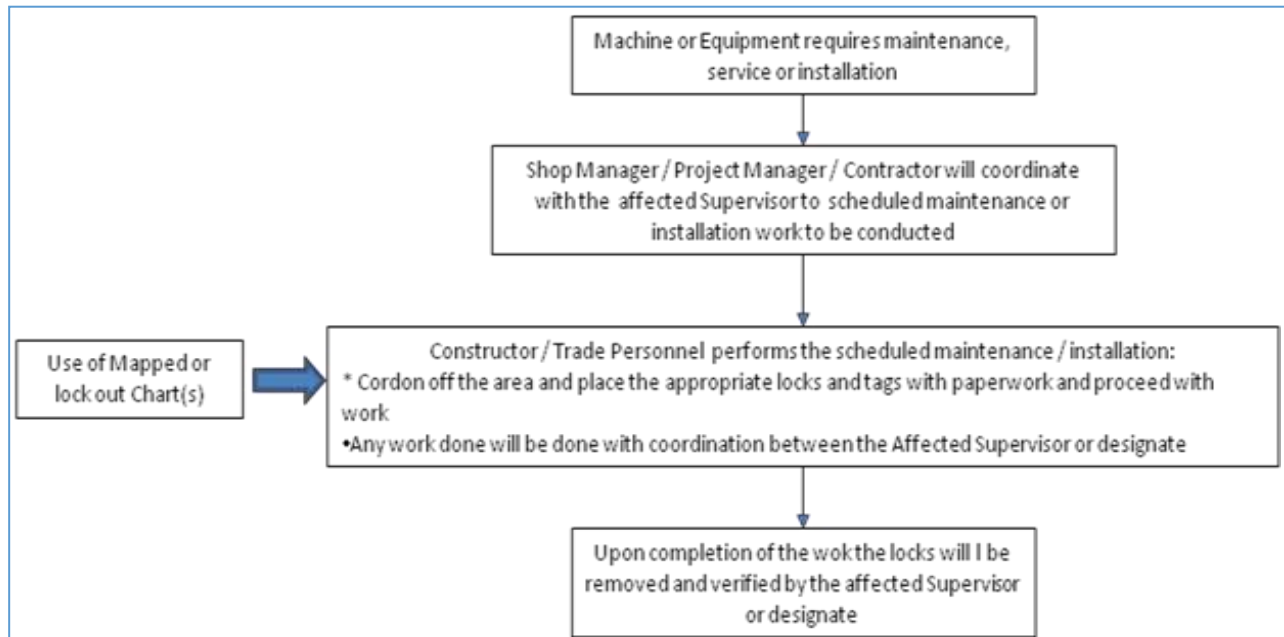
Machine or Equipment requires maintenance, service or installation

Shop Manager / Project Manager / Contractor will coordinate with the affected Supervisor to scheduled maintenance or installation work to be conducted

Use of Mapped or lock out Chart(s)

Constructor / Trade Personnel performs the scheduled maintenance / installation:
* Cordon off the area and place the appropriate locks and tags with paperwork and proceed with work
•Any work done will be done with coordination between the Affected Supervisor or designate

Upon completion of the wok the locks will l be removed and verified by the affected Supervisor or designate